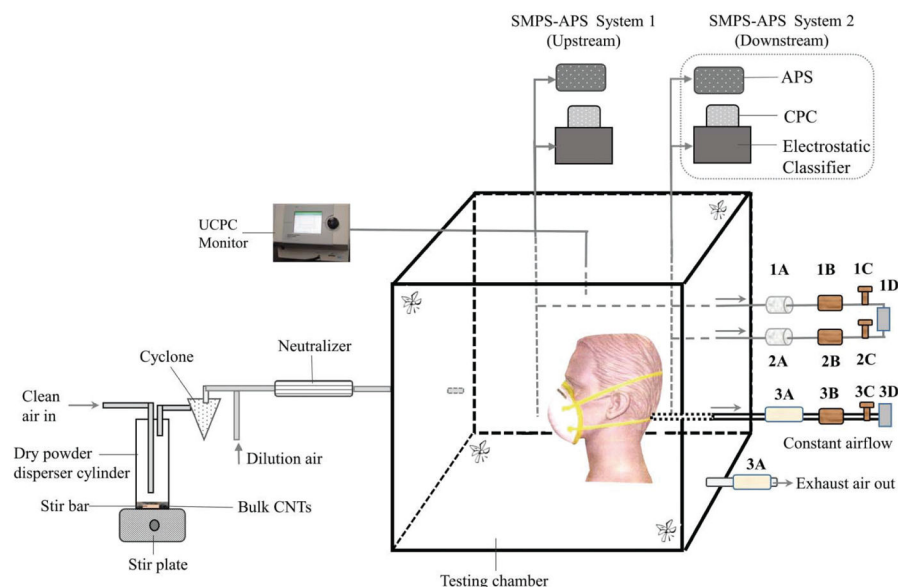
SMPS-APS System 1
(Upstream)

SMPS-APS System 2
(Downstream)

APS

CPC

Electrostatic
Classifier

UCPC
Monitor

1A
1B
1C
1D

2A
2B
2C

3A
3B
3C
3D

Constant airflow

3A
Exhaust air out

Cyclone

Neutralizer

Clean
air in

Dry powder
disperser cylinder

Dilution air

Stir bar

Bulk CNTs

Stir plate

Testing chamber